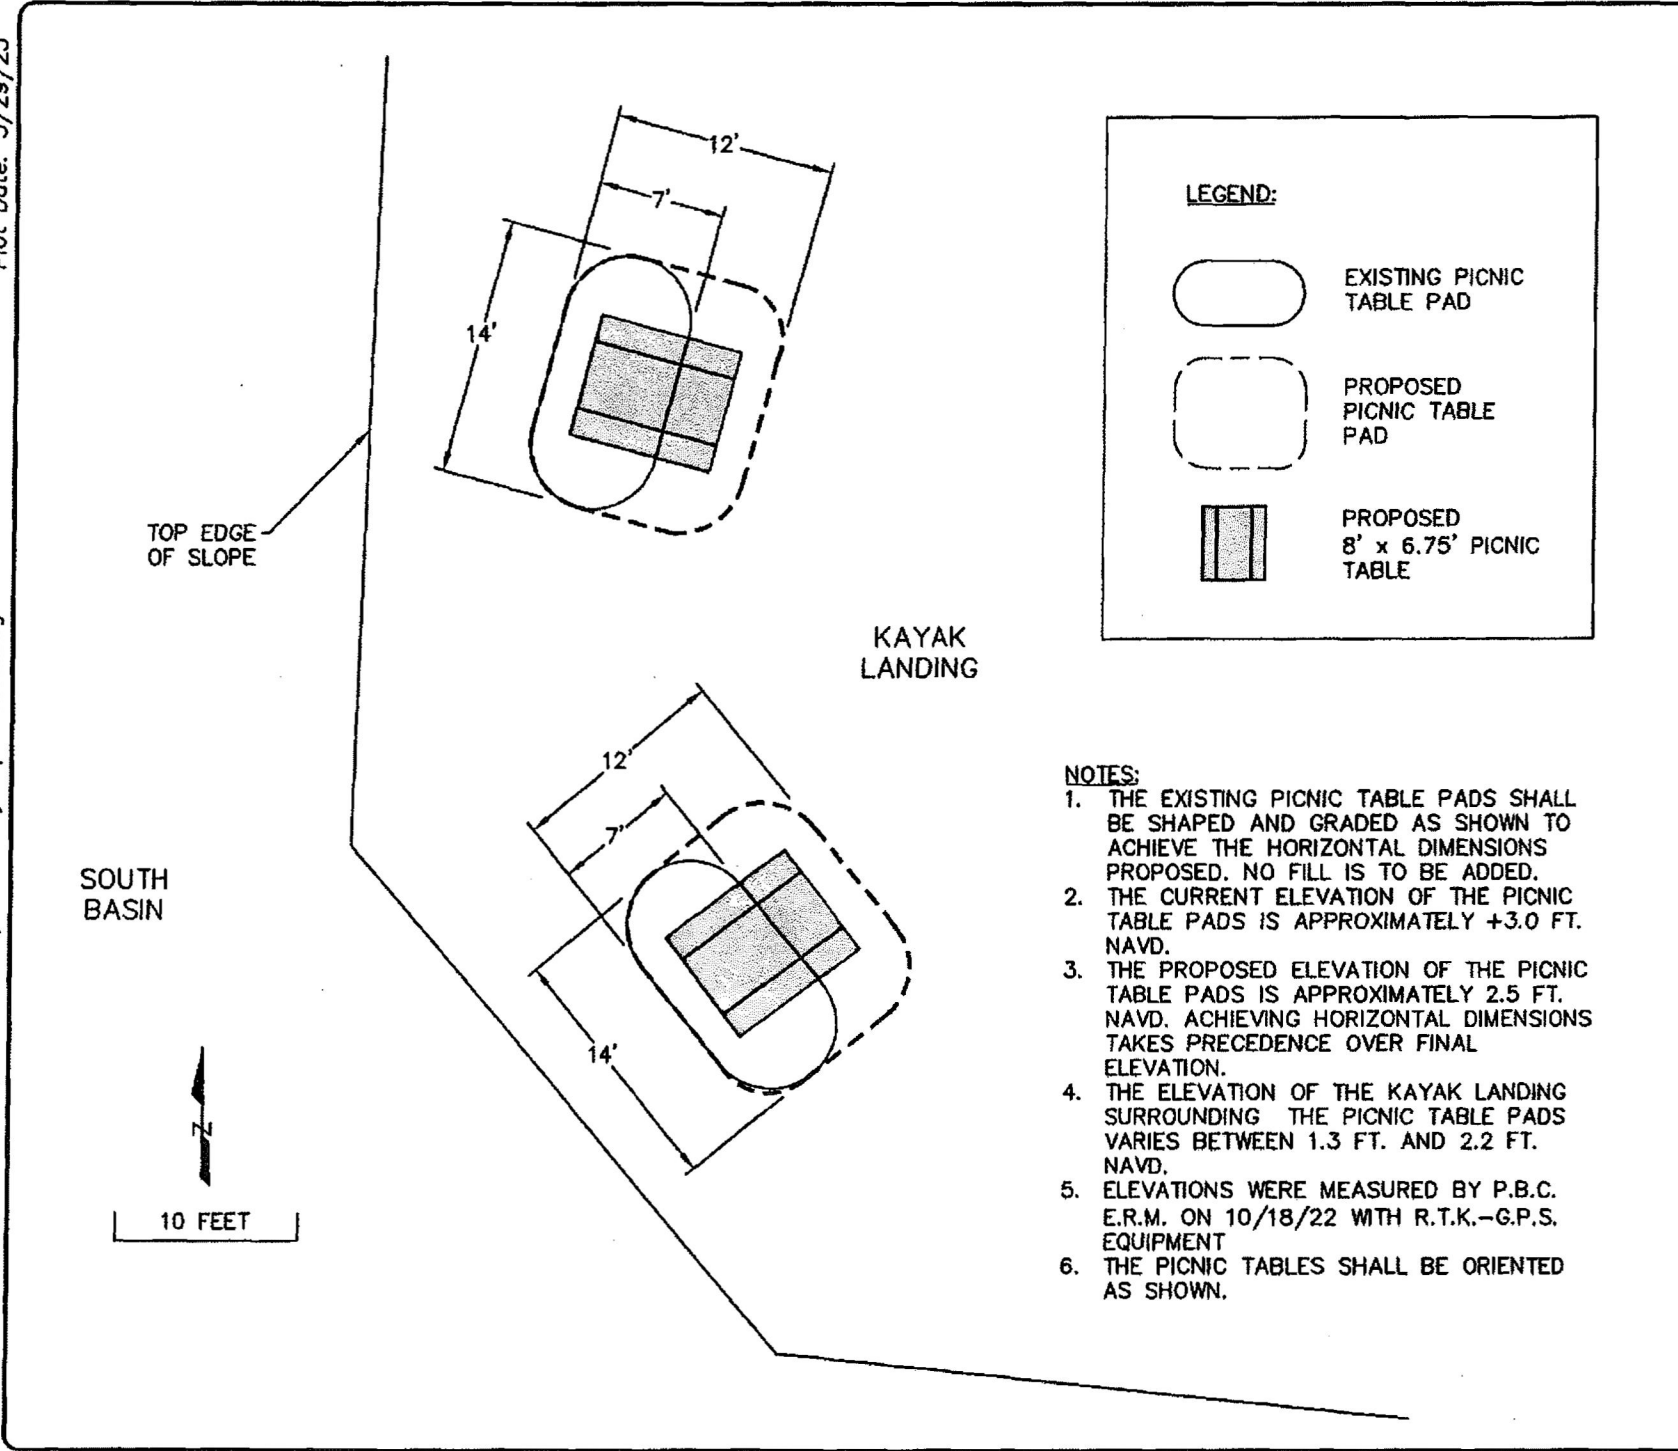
Plot Date: 3/23/23

12'

7'

14'

LEGEND:

EXISTING PICNIC TABLE PAD

PROPOSED PICNIC TABLE PAD

PROPOSED 8' x 6.75' PICNIC TABLE

TOP EDGE OF SLOPE

KAYAK LANDING

12'

7'

14'

SOUTH BASIN

N

10 FEET

NOTES:
1. THE EXISTING PICNIC TABLE PADS SHALL BE SHAPED AND GRADED AS SHOWN TO ACHIEVE THE HORIZONTAL DIMENSIONS PROPOSED. NO FILL IS TO BE ADDED.
2. THE CURRENT ELEVATION OF THE PICNIC TABLE PADS IS APPROXIMATELY +3.0 FT. NAVD.
3. THE PROPOSED ELEVATION OF THE PICNIC TABLE PADS IS APPROXIMATELY 2.5 FT. NAVD. ACHIEVING HORIZONTAL DIMENSIONS TAKES PRECEDENCE OVER FINAL ELEVATION.
4. THE ELEVATION OF THE KAYAK LANDING SURROUNDING THE PICNIC TABLE PADS VARIES BETWEEN 1.3 FT. AND 2.2 FT. NAVD.
5. ELEVATIONS WERE MEASURED BY P.B.C. E.R.M. ON 10/18/22 WITH R.T.K.-G.P.S. EQUIPMENT
6. THE PICNIC TABLES SHALL BE ORIENTED AS SHOWN.